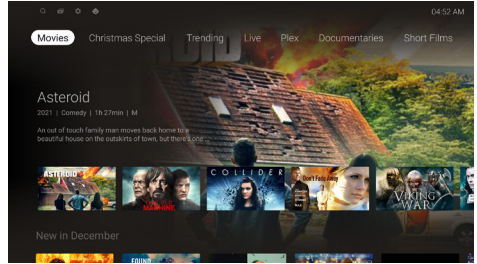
04:52 AM

Movies Christmas Special Trending Live Plex Documentaries Short Films

Asteroid

2021 | Comedy | 1h 27min | M

An out of touch family man moves back home to a beautiful house on the outskirts of town, but there's one...

ASTEROID

COLLIDER

VIKING WAR

New in December